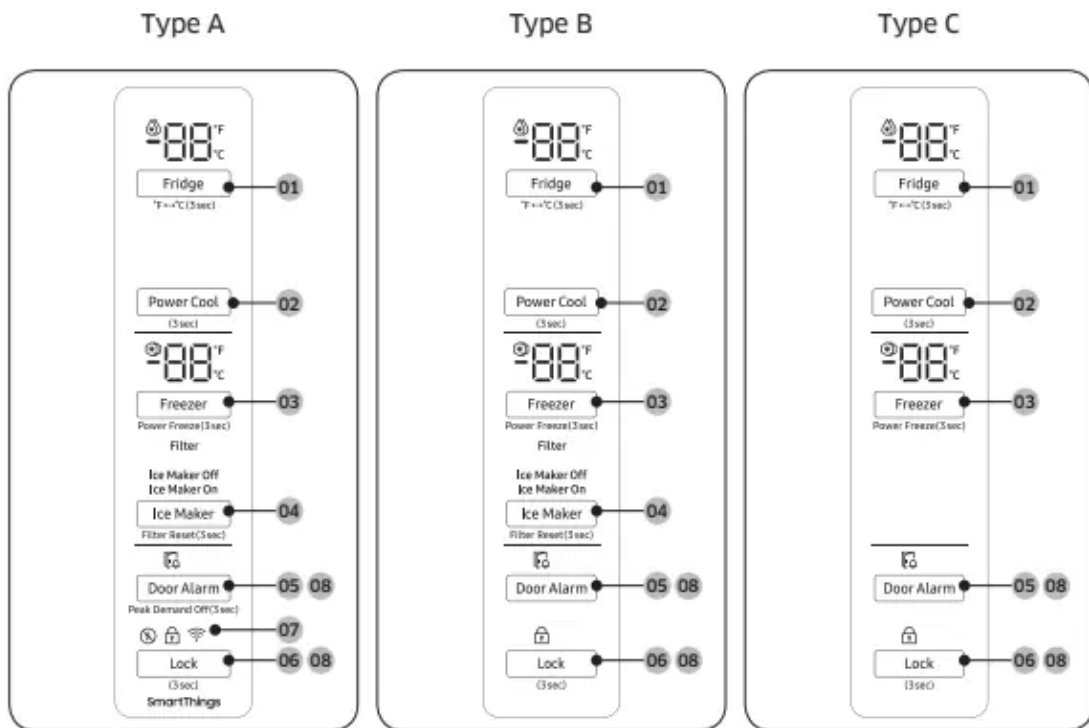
Type A

-88 °F °C
Fridge
°F↔°C (3sec)
01

Power Cool
(3sec)
02

-88 °F °C
Freezer
Power Freeze(3sec)
03
Filter

Ice Maker Off
Ice Maker On
Ice Maker
Filter Reset(3sec)
04

Door Alarm
Peak Demand Off(3sec)
05 08

07

Lock
(3sec)
06 08
SmartThings

Type B

-88 °F °C
Fridge
°F↔°C (3sec)
01

Power Cool
(3sec)
02

-88 °F °C
Freezer
Power Freeze(3sec)
03
Filter

Ice Maker Off
Ice Maker On
Ice Maker
Filter Reset(3sec)
04

Door Alarm
05 08

Lock
(3sec)
06 08

Type C

-88 °F °C
Fridge
°F↔°C (3sec)
01

Power Cool
(3sec)
02

-88 °F °C
Freezer
Power Freeze(3sec)
03

Door Alarm
05 08

Lock
(3sec)
06 08